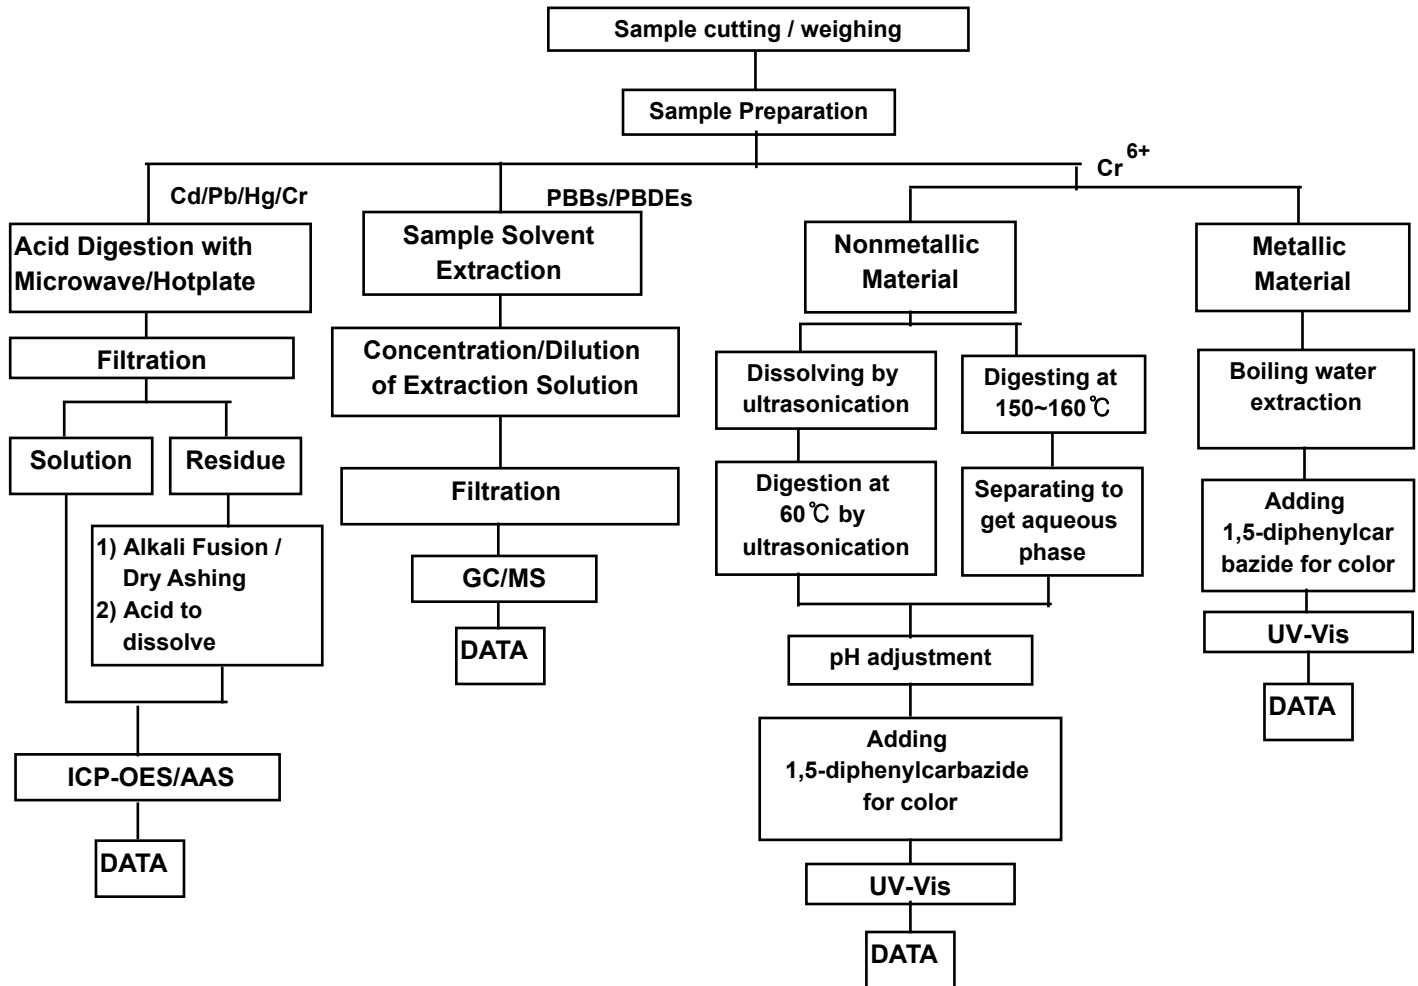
Sample cutting / weighing

Sample Preparation

Cd/Pb/Hg/Cr

PBBs/PBDEs

$Cr^{6+}$

Acid Digestion with Microwave/Hotplate

Filtration

Solution

Residue

1) Alkali Fusion / Dry Ashing
2) Acid to dissolve

ICP-OES/AAS

DATA

Sample Solvent Extraction

Concentration/Dilution of Extraction Solution

Filtration

GC/MS

DATA

Nonmetallic Material

Dissolving by ultrasonication

Digestion at 60℃ by ultrasonication

Digesting at 150~160℃

Separating to get aqueous phase

pH adjustment

Adding 1,5-diphenylcarbazide for color

UV-Vis

DATA

Metallic Material

Boiling water extraction

Adding 1,5-diphenylcar bazide for color

UV-Vis

DATA